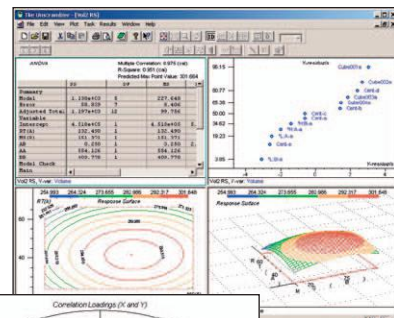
The Unscrambler - [Ind2 RS]

File Edit View Plot Task Results Window Help

ANOVA

Multiple Correlation: 0.975 (cal)
R-Square: 0.951 (cal)
Predicted Max Point Value: 301.664

| | SS | DF | MS |
|---|---|---|---|
| Summary | | | |
| Model | 2.150e+03 | 5 | 227.648 |
| Error | 38.919 | 7 | 5.404 |
| Adjusted Total | 2.197e+03 | 12 | 99.754 |
| Variable | | | |
| Intercept | 4.516e+05 | 1 | 4.516e+05 |
| RT(A) | 232.495 | 1 | 232.495 |
| RH(B) | 151.971 | 1 | 151.971 |
| AB | 0.250 | 1 | 0.250 |
| AA | 554.126 | 1 | 554.126 |
| BB | 400.770 | 1 | 400.770 |
| Model Check | | | |
| Main | | | |

Y-residuals

65.15

Cube001a

Cube002a

Cen-a

Cube003a

Cube004a

Cen-b

X-residuals

Vol2 RS, Y-var: Volume

Response Surface

RT(A)

Vol2 RS, Y-var: Volume

Response Surface

254.863 264.324 273.655 280.986 292.317 301.646

Correlation Loadings (X and Y)